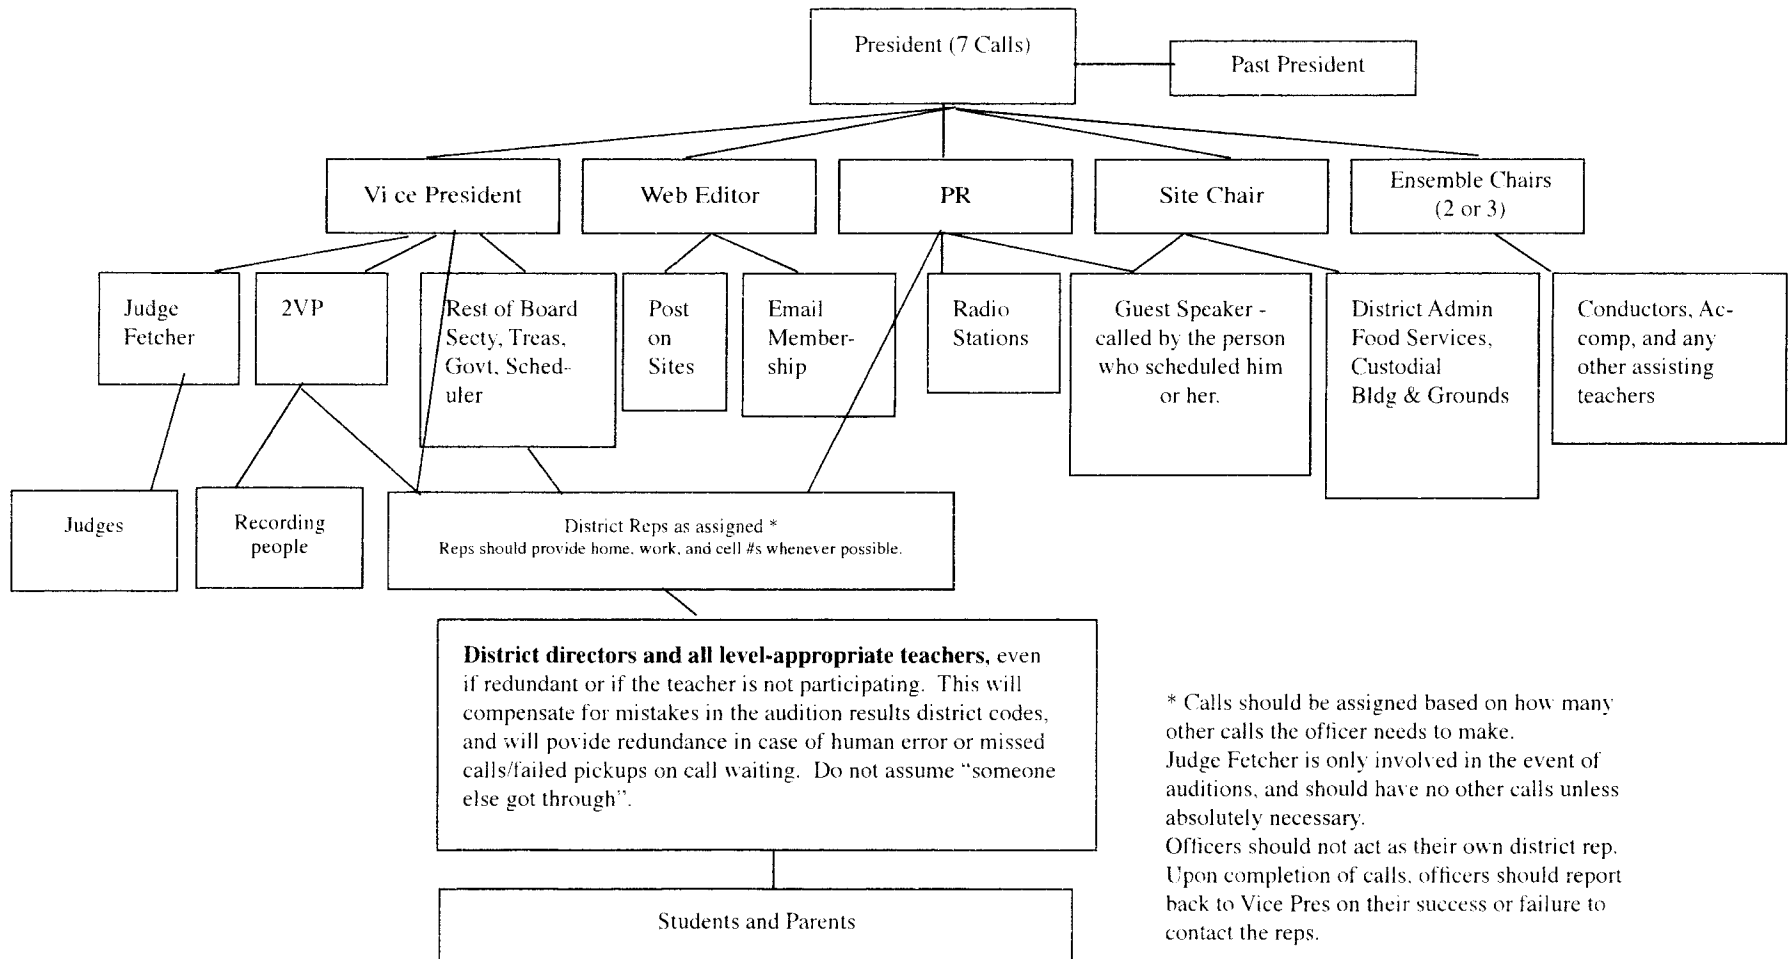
President (7 Calls)

Past President

Vi ce President

Web Editor

PR

Site Chair

Ensemble Chairs (2 or 3)

Judge Fetcher

2VP

Rest of Board Secty, Treas, Govt, Scheduler

Post on Sites

Email Membership

Radio Stations

Guest Speaker - called by the person who scheduled him or her.

District Admin Food Services, Custodial Bldg & Grounds

Conductors, Accomp, and any other assisting teachers

Judges

Recording people

District Reps as assigned *
Reps should provide home, work, and cell #s whenever possible.

**District directors and all level-appropriate teachers,** even if redundant or if the teacher is not participating. This will compensate for mistakes in the audition results district codes, and will povide redundance in case of human error or missed calls/failed pickups on call waiting. Do not assume "someone else got through".

Students and Parents

* Calls should be assigned based on how many other calls the officer needs to make.
Judge Fetcher is only involved in the event of auditions, and should have no other calls unless absolutely necessary.
Officers should not act as their own district rep.
Upon completion of calls, officers should report back to Vice Pres on their success or failure to contact the reps.